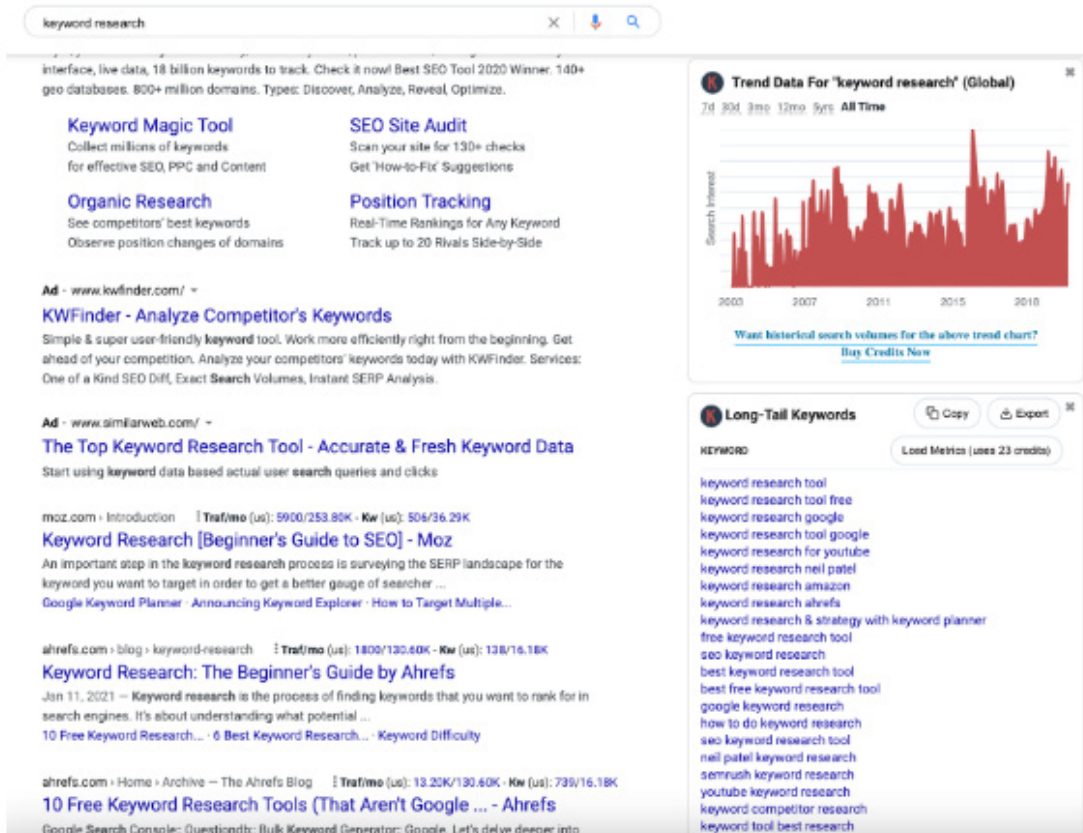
keyword research

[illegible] interface, live data, 18 billion keywords to track. Check it now! Best SEO Tool 2020 Winner. 140+ geo databases. 800+ million domains. Types: Discover, Analyze, Reveal, Optimize.

Keyword Magic Tool
Collect millions of keywords for effective SEO, PPC and Content

SEO Site Audit
Scan your site for 130+ checks
Get 'How-to-Fix' Suggestions

Organic Research
See competitors' best keywords
Observe position changes of domains

Position Tracking
Real-Time Rankings for Any Keyword
Track up to 20 Rivals Side-by-Side

Ad · www.kwfinder.com/
KWFinder - Analyze Competitor's Keywords
Simple & super user-friendly keyword tool. Work more efficiently right from the beginning. Get ahead of your competition. Analyze your competitors' keywords today with KWFinder. Services: One of a Kind SEO Diff, Exact Search Volumes, Instant SERP Analysis.

Ad · www.similarweb.com/
The Top Keyword Research Tool - Accurate & Fresh Keyword Data
Start using keyword data based actual user search queries and clicks

moz.com › Introduction Traf/mo (us): 5900/253.80K - Kw (us): 506/36.29K
Keyword Research [Beginner's Guide to SEO] - Moz
An important step in the keyword research process is surveying the SERP landscape for the keyword you want to target in order to get a better gauge of searcher ...
Google Keyword Planner · Announcing Keyword Explorer · How to Target Multiple...

ahrefs.com › blog › keyword-research Traf/mo (us): 1800/130.60K - Kw (us): 138/16.18K
Keyword Research: The Beginner's Guide by Ahrefs
Jan 11, 2021 — Keyword research is the process of finding keywords that you want to rank for in search engines. It's about understanding what potential ...
10 Free Keyword Research... · 6 Best Keyword Research... · Keyword Difficulty

ahrefs.com › Home › Archive — The Ahrefs Blog Traf/mo (us): 13.20K/130.60K - Kw (us): 739/16.18K
10 Free Keyword Research Tools (That Aren't Google ... - Ahrefs
Google Search Console; Questiondb; Bulk Keyword Generator; Google. Let's delve deeper into

Trend Data For "keyword research" (Global)
7d 30d 3mo 12mo 5yrs All Time
Search Interest
2003 2007 2011 2015 2019
Want historical search volumes for the above trend chart?
Buy Credits Now

Long-Tail Keywords
Copy Export
KEYWORD
Load Metrics (uses 23 credits)
keyword research tool
keyword research tool free
keyword research google
keyword research tool google
keyword research for youtube
keyword research neil patel
keyword research amazon
keyword research ahrefs
keyword research & strategy with keyword planner
free keyword research tool
seo keyword research
best keyword research tool
best free keyword research tool
google keyword research
how to do keyword research
seo keyword research tool
neil patel keyword research
semrush keyword research
youtube keyword research
keyword competitor research
keyword tool best research